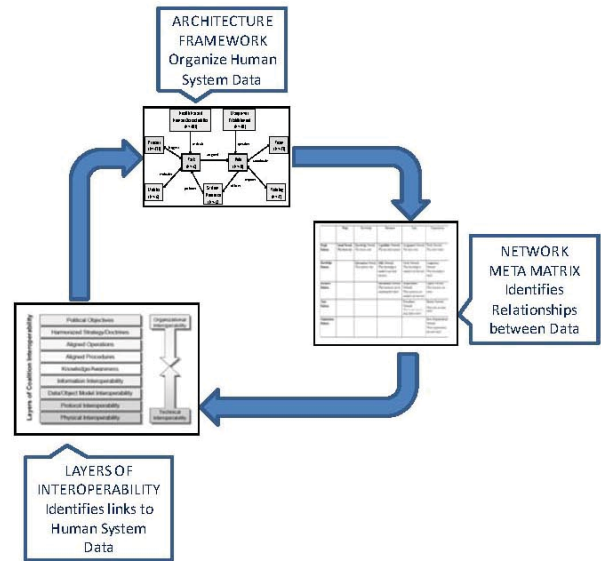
ARCHITECTURE FRAMEWORK Organize Human System Data

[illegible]

NETWORK META MATRIX Identifies Relationships between Data

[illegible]

Layers of Coalition Interoperability

Political Objectives
Harmonized Strategy/Doctrines
Aligned Operations
Aligned Procedures
Knowledge/Awareness
Information Interoperability
Data/Object Model Interoperability
Protocol Interoperability
Physical Interoperability

Organizational Interoperability

Technical Interoperability

LAYERS OF INTEROPERABILITY Identifies links to Human System Data